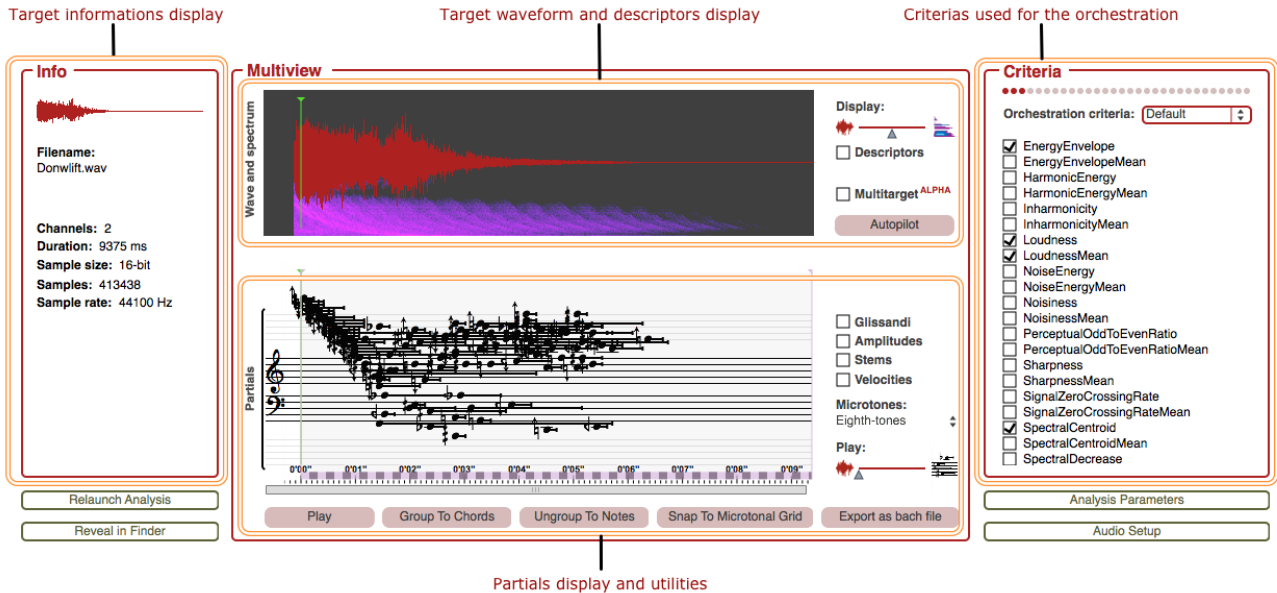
Target informations display

Target waveform and descriptors display

Criterias used for the orchestration

Info

Filename:
Donwlift.wav

Channels: 2
Duration: 9375 ms
Sample size: 16-bit
Samples: 413438
Sample rate: 44100 Hz

Relaunch Analysis

Reveal in Finder

Multiview

Wave and spectrum

Display:

Descriptors

Multitarget ALPHA

Autopilot

Partials

Glissandi
Amplitudes
Stems
Velocities

Microtones:
Eighth-tones

Play:

0'00" 0'01" 0'02" 0'03" 0'04" 0'05" 0'06" 0'07" 0'08" 0'09"

Play | Group To Chords | Ungroup To Notes | Snap To Microtonal Grid | Export as bach file

Criteria

Orchestration criteria: Default

EnergyEnvelope
EnergyEnvelopeMean
HarmonicEnergy
HarmonicEnergyMean
Inharmonicity
InharmonicityMean
Loudness
LoudnessMean
NoiseEnergy
NoiseEnergyMean
Noisiness
NoisinessMean
PerceptualOddToEvenRatio
PerceptualOddToEvenRatioMean
Sharpness
SharpnessMean
SignalZeroCrossingRate
SignalZeroCrossingRateMean
SpectralCentroid
SpectralCentroidMean
SpectralDecrease

Analysis Parameters

Audio Setup

Partials display and utilities